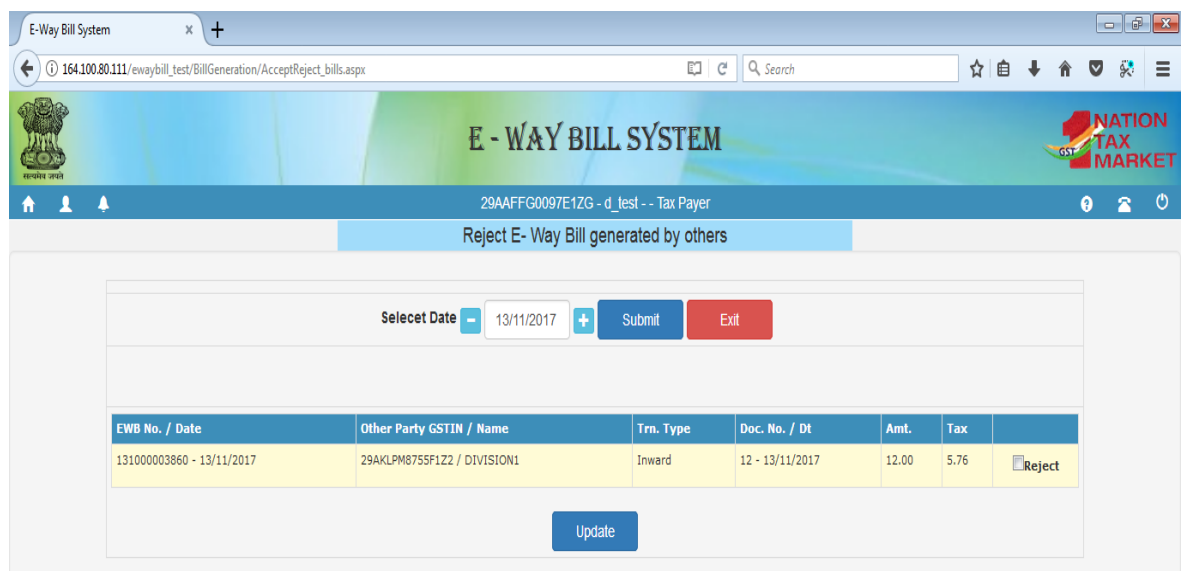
E-Way Bill System ×

164.100.80.111/ewaybill_test/BillGeneration/AcceptReject_bills.aspx

Search

सत्यमेव जयते

E - WAY BILL SYSTEM

NATION TAX MARKET
GST

29AAFFG0097E1ZG - d_test - - Tax Payer

Reject E- Way Bill generated by others

Selecet Date − 13/11/2017 + Submit Exit

| EWB No. / Date | Other Party GSTIN / Name | Trn. Type | Doc. No. / Dt | Amt. | Tax | |
|---|---|---|---|---|---|---|
| 131000003860 - 13/11/2017 | 29AKLPM8755F1Z2 / DIVISION1 | Inward | 12 - 13/11/2017 | 12.00 | 5.76 | Reject |

Update